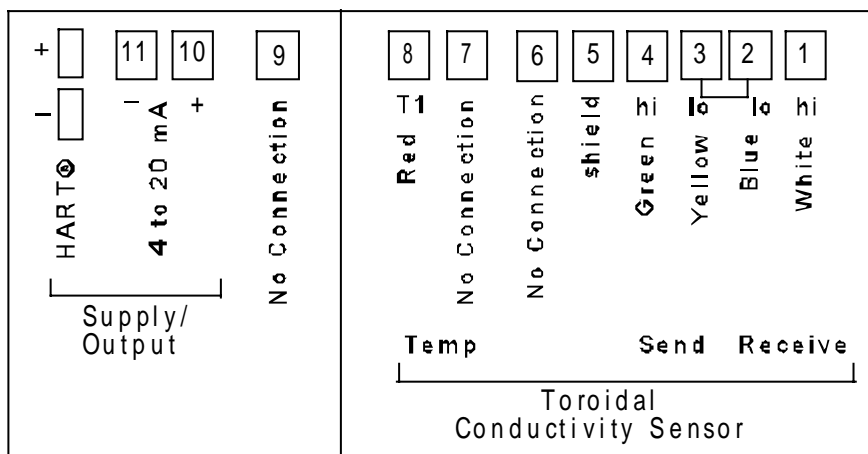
+
–
11
10
9
–
+
HART®
4 to 20 mA
No Connection
Supply/ Output

8
7
6
5
4
3
2
1
T1
hi
lo
lo
hi
Red
No Connection
No Connection
shield
Green
Yellow
Blue
White
Temp
Send
Receive
Toroidal Conductivity Sensor